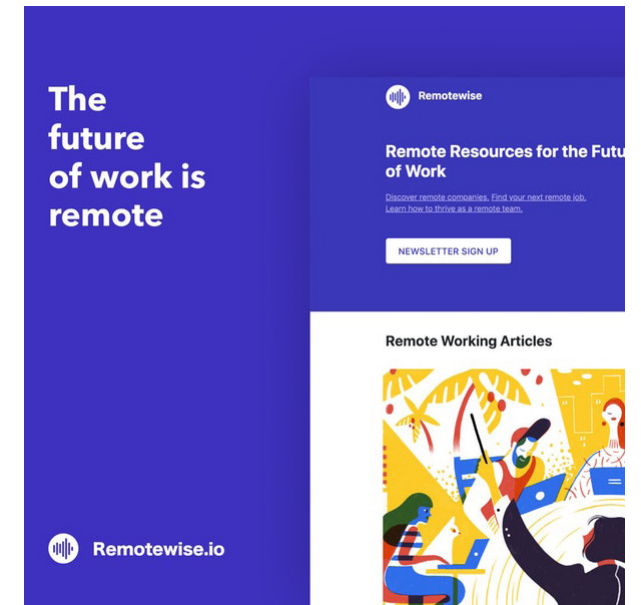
The future of work is remote

Remotewise

Remote Resources for the Futu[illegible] of Work

Discover remote companies. Find your next remote job. Learn how to thrive as a remote team.

NEWSLETTER SIGN UP

Remote Working Articles

Remotewise.io